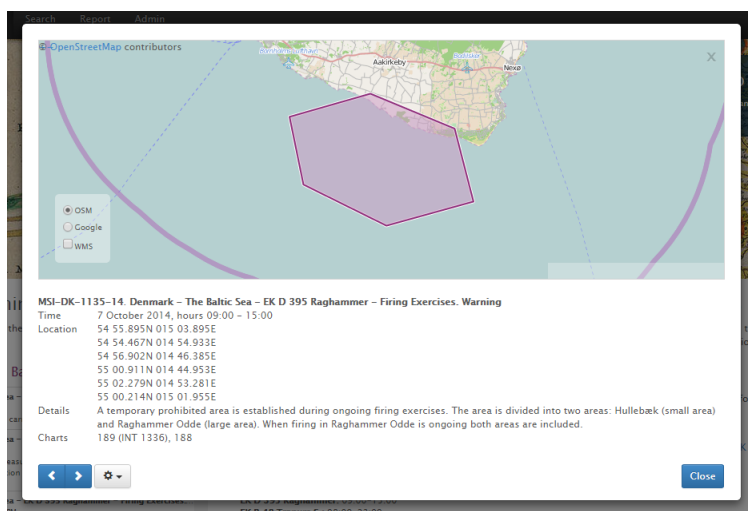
Search Report Admin

© OpenStreetMap contributors

×

Aakirkeby

Nexø

OSM
Google
WMS

MSI-DK-1135-14. Denmark – The Baltic Sea – EK D 395 Raghammer – Firing Exercises. Warning

| Time | 7 October 2014, hours 09:00 - 15:00 |
|---|---|
| Location | 54 55.895N 015 03.895E<br>54 54.467N 014 54.933E<br>54 56.902N 014 46.385E<br>55 00.911N 014 44.953E<br>55 02.279N 014 53.281E<br>55 00.214N 015 01.955E |
| Details | A temporary prohibited area is established during ongoing firing exercises. The area is divided into two areas: Hullebæk (small area) and Raghammer Odde (large area). When firing in Raghammer Odde is ongoing both areas are included. |
| Charts | 189 (INT 1336), 188 |

Close